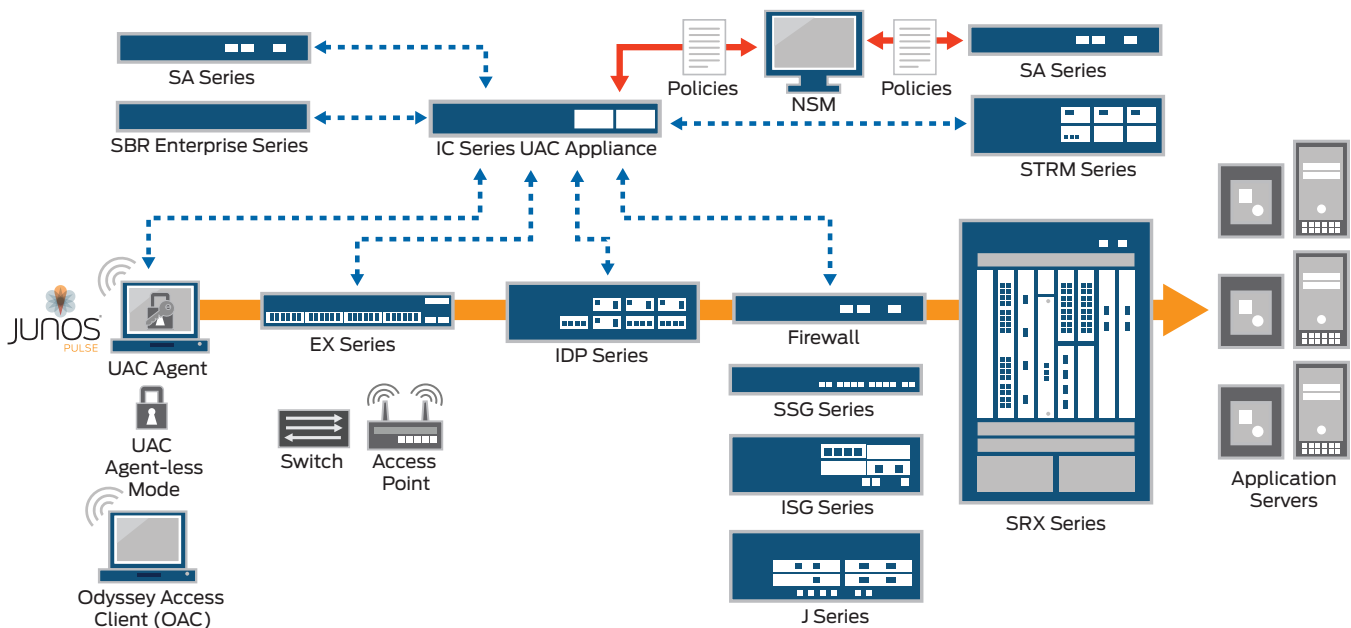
SA Series

SBR Enterprise Series

IC Series UAC Appliance

Policies

NSM

Policies

SA Series

STRM Series

JUNOS PULSE

UAC Agent

UAC Agent-less Mode

Odyssey Access Client (OAC)

EX Series

Switch

Access Point

IDP Series

Firewall

SSG Series

ISG Series

J Series

SRX Series

Application Servers